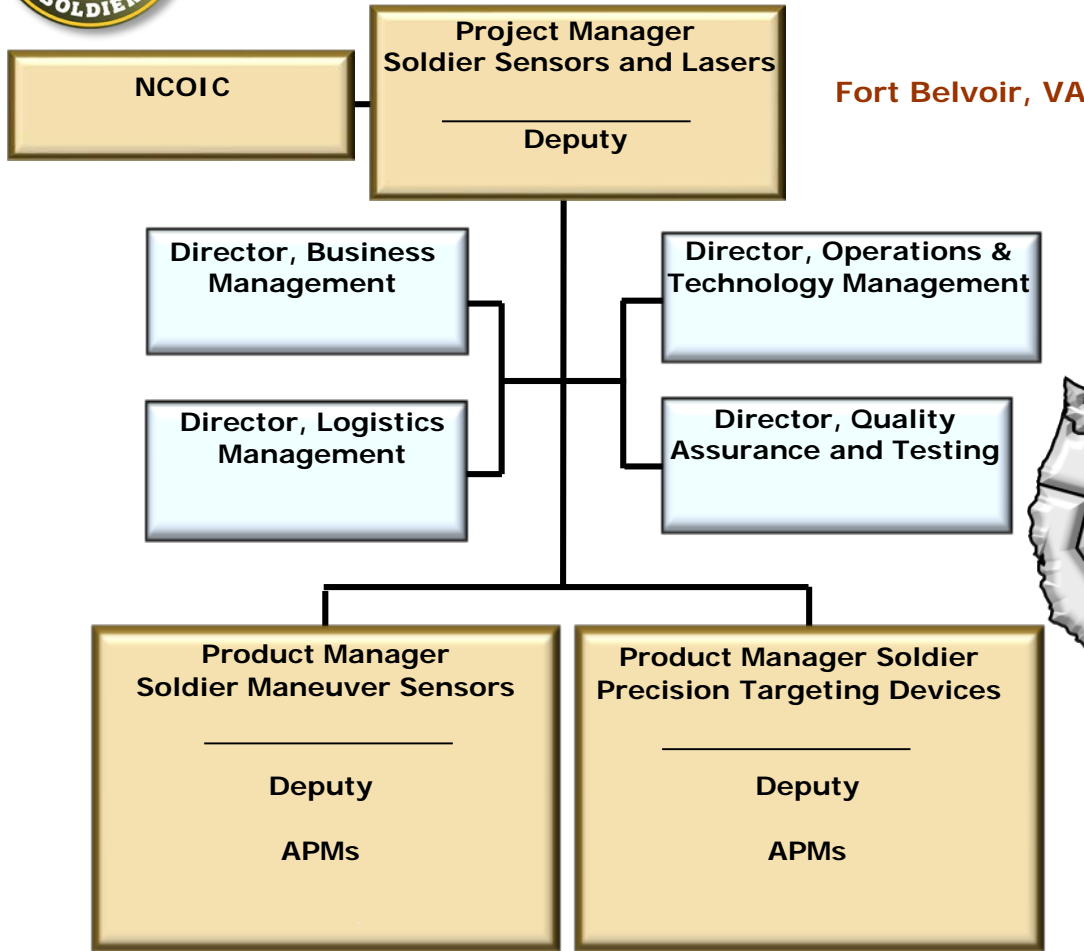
SOLDIER

Project Manager
Soldier Sensors and Lasers

Deputy

NCOIC

Fort Belvoir, VA

Director, Business Management

Director, Operations & Technology Management

Director, Logistics Management

Director, Quality Assurance and Testing

Product Manager
Soldier Maneuver Sensors

Deputy

APMs

Product Manager Soldier
Precision Targeting Devices

Deputy

APMs